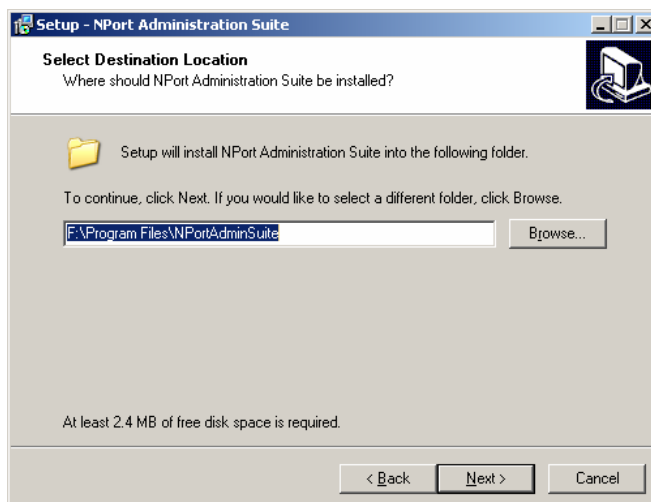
Setup - NPort Administration Suite

Select Destination Location
Where should NPort Administration Suite be installed?

Setup will install NPort Administration Suite into the following folder.

To continue, click Next. If you would like to select a different folder, click Browse.

F:\Program Files\NPortAdminSuite

Browse...

At least 2.4 MB of free disk space is required.

< Back

Next >

Cancel